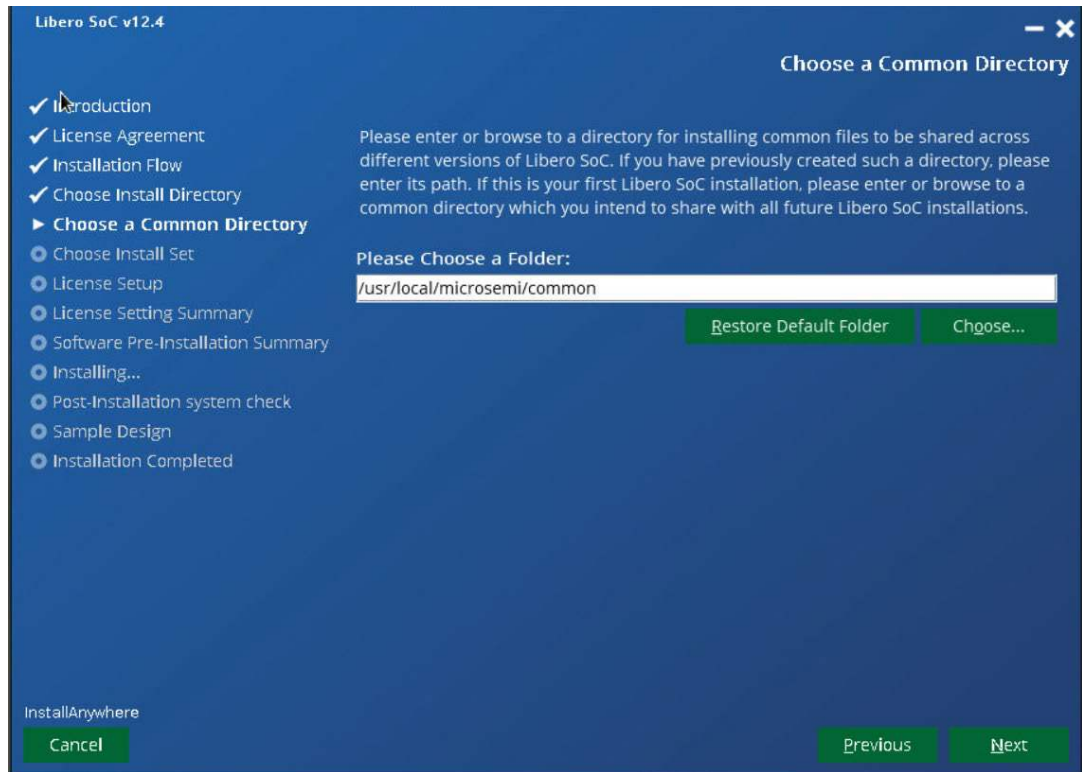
Libero SoC v12.4

Choose a Common Directory

✓ Introduction
✓ License Agreement
✓ Installation Flow
✓ Choose Install Directory
► Choose a Common Directory
Choose Install Set
License Setup
License Setting Summary
Software Pre-Installation Summary
Installing...
Post-Installation system check
Sample Design
Installation Completed

Please enter or browse to a directory for installing common files to be shared across different versions of Libero SoC. If you have previously created such a directory, please enter its path. If this is your first Libero SoC installation, please enter or browse to a common directory which you intend to share with all future Libero SoC installations.

Please Choose a Folder:

/usr/local/microsemi/common

Restore Default Folder

Choose...

InstallAnywhere

Cancel

Previous

Next